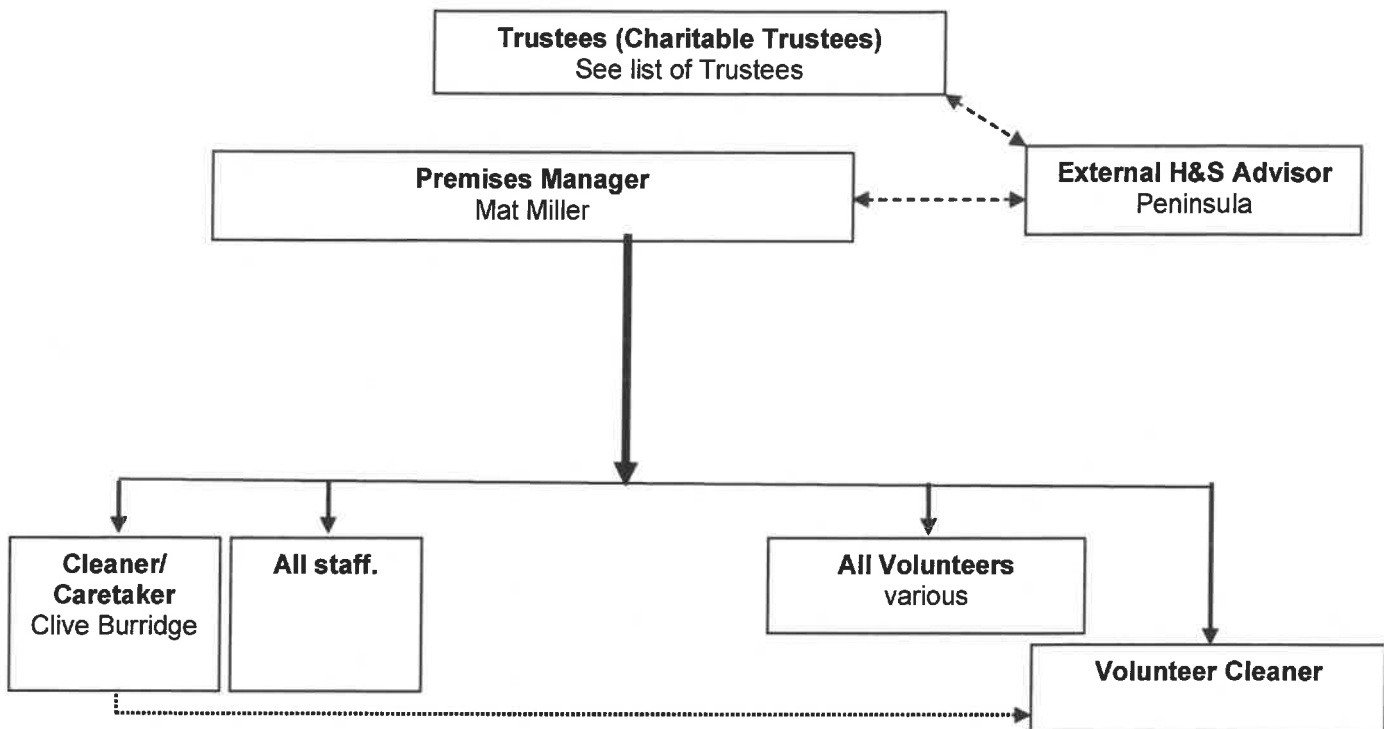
Trustees (Charitable Trustees)
See list of Trustees

Premises Manager
Mat Miller

External H&S Advisor
Peninsula

Cleaner/
Caretaker
Clive Burridge

All staff.

All Volunteers
various

Volunteer Cleaner